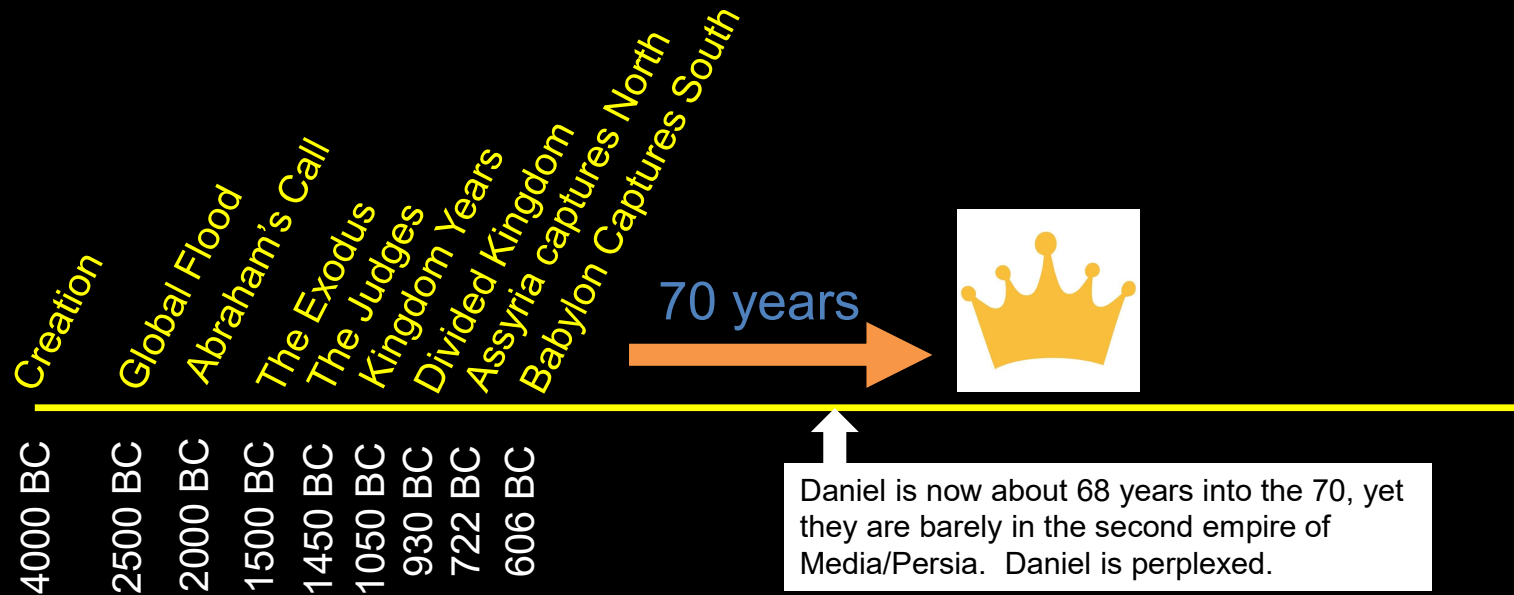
Creation
Global Flood
Abraham's Call
The Exodus
The Judges
Kingdom Years
Divided Kingdom
Assyria captures North
Babylon Captures South

70 years

4000 BC
2500 BC
2000 BC
1500 BC
1450 BC
1050 BC
930 BC
722 BC
606 BC

Daniel is now about 68 years into the 70, yet they are barely in the second empire of Media/Persia. Daniel is perplexed.